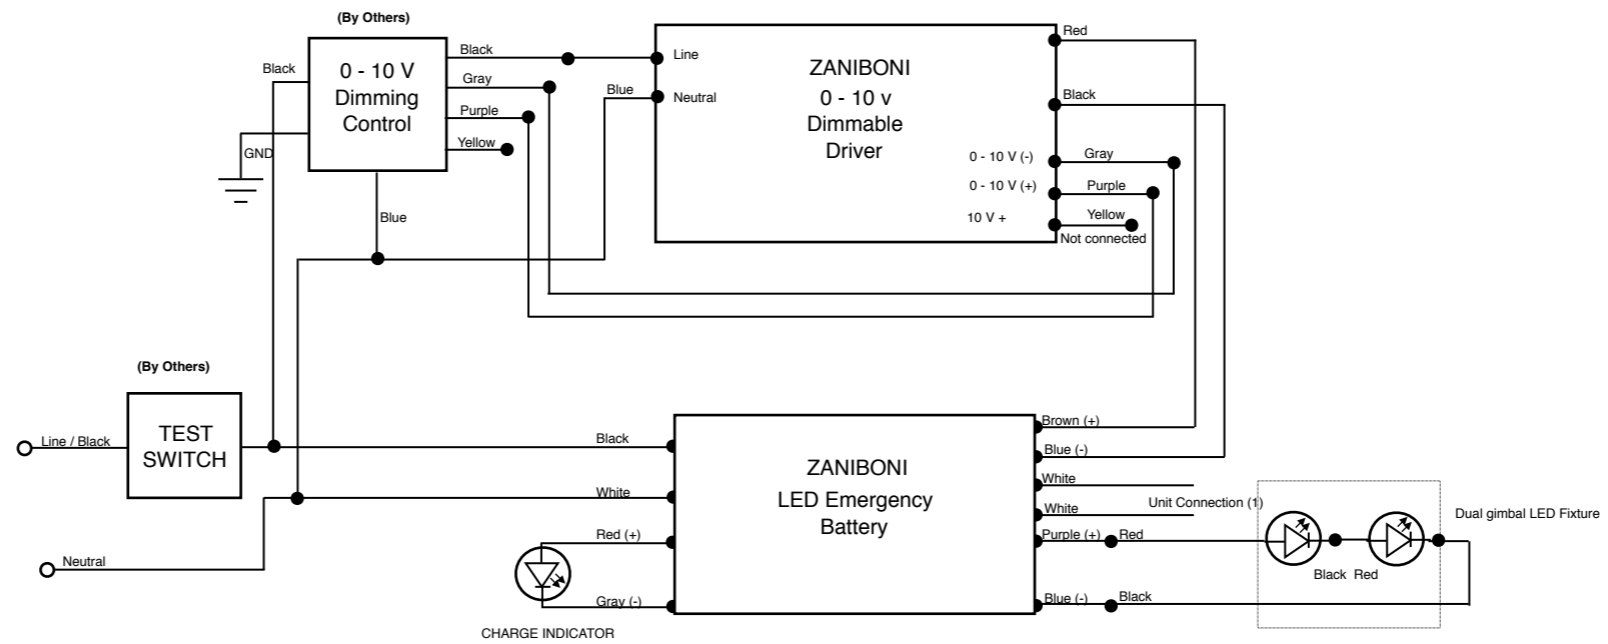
(By Others)

Black

0 - 10 V
Dimming
Control

GND

Black
Gray
Purple
Yellow

Blue

Blue

Line
Neutral

ZANIBONI
0 - 10 v
Dimmable
Driver

Red
Black

0 - 10 V (-)
0 - 10 V (+)
10 V +

Gray
Purple
Yellow
Not connected

(By Others)

Line / Black

TEST
SWITCH

Neutral

Black
White
Red (+)
Gray (-)

CHARGE INDICATOR

ZANIBONI
LED Emergency
Battery

Brown (+)
Blue (-)
White
White
Unit Connection (1)
Purple (+)
Red
Blue (-)
Black

Black
Red

Dual gimbal LED Fixture